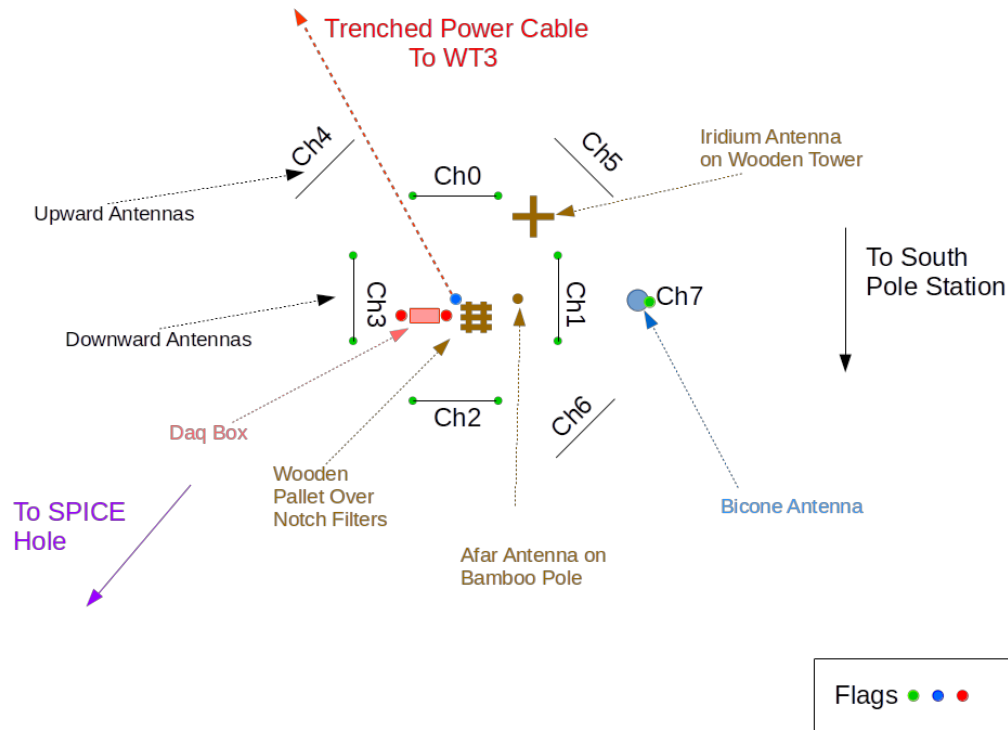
Trenched Power Cable
To WT3

Ch4

Ch5

Iridium Antenna
on Wooden Tower

Ch0

Upward Antennas

To South
Pole Station

Ch3

Ch1

Ch7

Downward Antennas

Ch2

Ch6

Daq Box

Wooden
Pallet Over
Notch Filters

To SPICE
Hole

Bicone Antenna

Afar Antenna on
Bamboo Pole

Flags